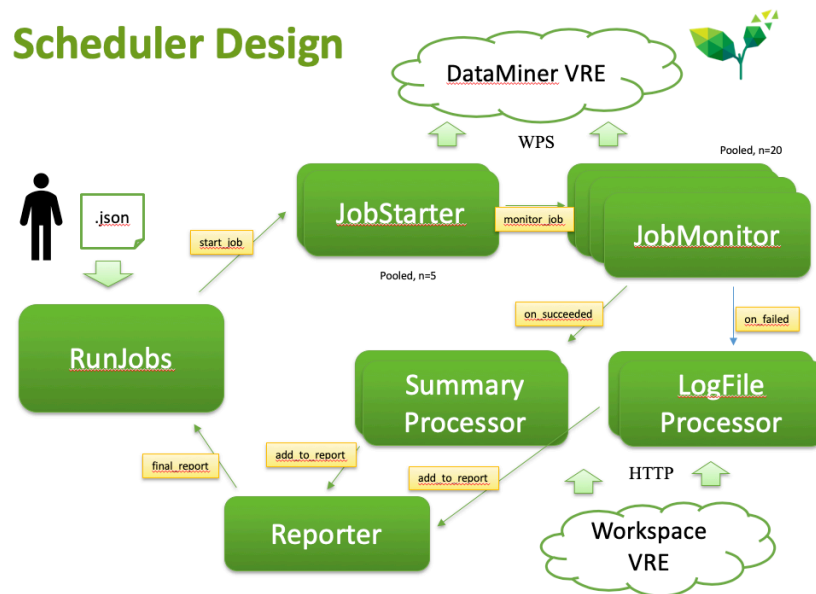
Scheduler Design

DataMiner VRE

WPS

Pooled, n=20

.json

JobStarter

monitor_job

JobMonitor

start_job

Pooled, n=5

on_succeeded

on_failed

RunJobs

Summary Processor

LogFile Processor

add_to_report

final_report

add_to_report

HTTP

Reporter

Workspace VRE